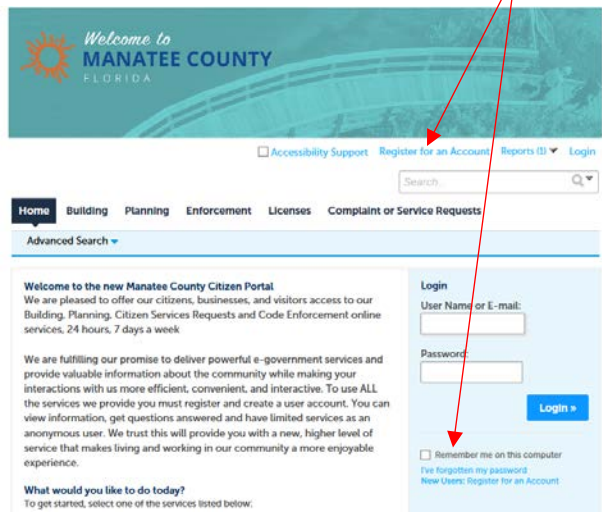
Welcome to
MANATEE COUNTY
FLORIDA

Accessibility Support Register for an Account Reports (1) Login

Search

Home Building Planning Enforcement Licenses Complaint or Service Requests

Advanced Search

Welcome to the new Manatee County Citizen Portal
We are pleased to offer our citizens, businesses, and visitors access to our Building, Planning, Citizen Services Requests and Code Enforcement online services, 24 hours, 7 days a week

We are fulfilling our promise to deliver powerful e-government services and provide valuable information about the community while making your interactions with us more efficient, convenient, and interactive. To use ALL the services we provide you must register and create a user account. You can view information, get questions answered and have limited services as an anonymous user. We trust this will provide you with a new, higher level of service that makes living and working in our community a more enjoyable experience.

What would you like to do today?
To get started, select one of the services listed below:

Login
User Name or E-mail:
Password:
Login »
Remember me on this computer
I've forgotten my password
New Users: Register for an Account